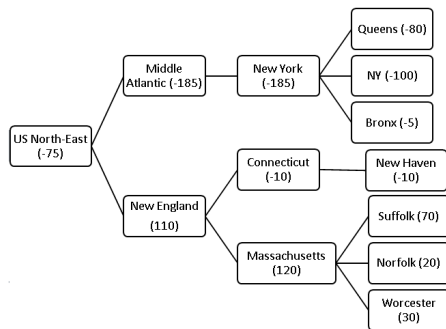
US North-East (-75)

Middle Atlantic (-185)

New York (-185)

Queens (-80)

NY (-100)

Bronx (-5)

New England (110)

Connecticut (-10)

New Haven (-10)

Massachusetts (120)

Suffolk (70)

Norfolk (20)

Worcester (30)